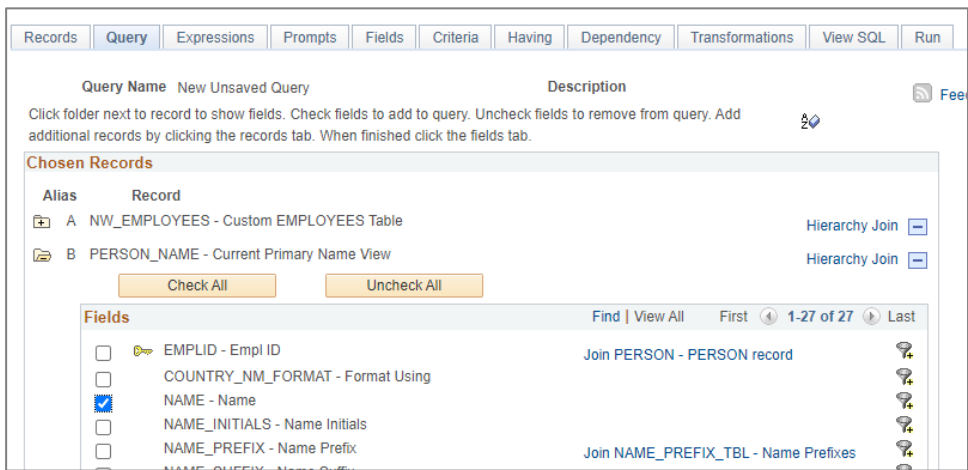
Records | Query | Expressions | Prompts | Fields | Criteria | Having | Dependency | Transformations | View SQL | Run

Query Name New Unsaved Query

Description

Click folder next to record to show fields. Check fields to add to query. Uncheck fields to remove from query. Add additional records by clicking the records tab. When finished click the fields tab.

Fee

Chosen Records

Alias Record

A NW_EMPLOYEES - Custom EMPLOYEES Table

Hierarchy Join

B PERSON_NAME - Current Primary Name View

Hierarchy Join

Check All

Uncheck All

Fields

Find | View All

First 1-27 of 27 Last

EMPLID - Empl ID

Join PERSON - PERSON record

COUNTRY_NM_FORMAT - Format Using

NAME - Name

NAME_INITIALS - Name Initials

NAME_PREFIX - Name Prefix

Join NAME_PREFIX_TBL - Name Prefixes

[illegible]